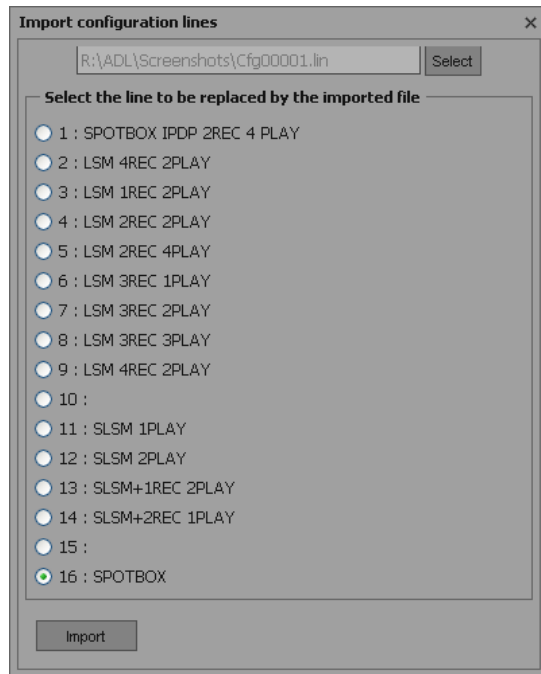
Import configuration lines ×

R:\ADL\Screenshots\Cfg00001.lin Select

Select the line to be replaced by the imported file

1 : SPOTBOX IPDP 2REC 4 PLAY
2 : LSM 4REC 2PLAY
3 : LSM 1REC 2PLAY
4 : LSM 2REC 2PLAY
5 : LSM 2REC 4PLAY
6 : LSM 3REC 1PLAY
7 : LSM 3REC 2PLAY
8 : LSM 3REC 3PLAY
9 : LSM 4REC 2PLAY
10 :
11 : SLSM 1PLAY
12 : SLSM 2PLAY
13 : SLSM+1REC 2PLAY
14 : SLSM+2REC 1PLAY
15 :
16 : SPOTBOX

Import